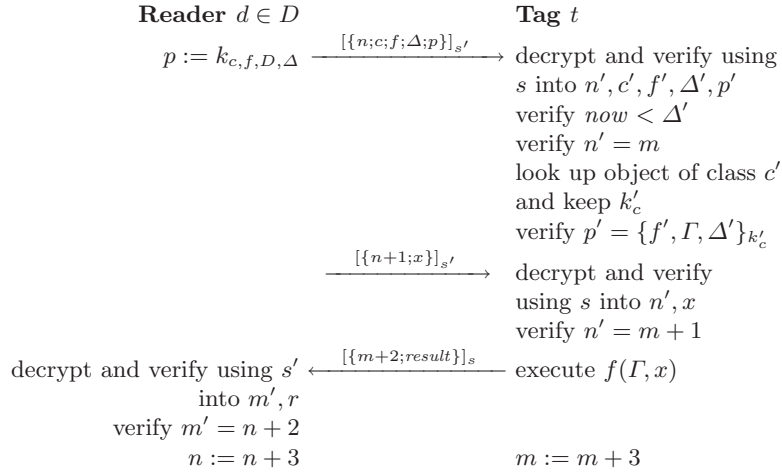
**Reader** $d \in D$

**Tag** $t$

$p := k_{c,f,D,\Delta}$ $\xrightarrow{[\{n;c;f;\Delta;p\}]_{s'}}$ decrypt and verify using $s$ into $n', c', f', \Delta', p'$

verify $now < \Delta'$

verify $n' = m$

look up object of class $c'$ and keep $k_c'$

verify $p' = \{f', \Gamma, \Delta'\}_{k_c'}$

$\xrightarrow{[\{n+1;x\}]_{s'}}$ decrypt and verify using $s$ into $n', x$

verify $n' = m + 1$

decrypt and verify using $s'$ $\xleftarrow{[\{m+2;result\}]_{s}}$ execute $f(\Gamma, x)$

into $m', r$

verify $m' = n + 2$

$n := n + 3$

$m := m + 3$